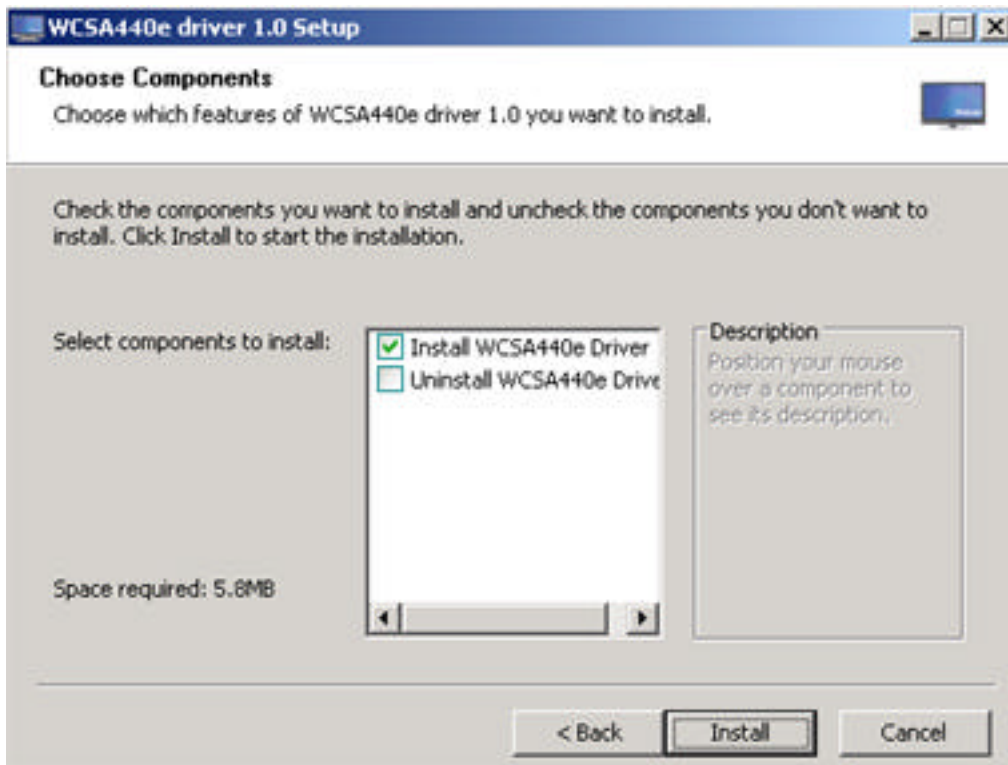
WCSA440e driver 1.0 Setup

Choose Components

Choose which features of WCSA440e driver 1.0 you want to install.

Check the components you want to install and uncheck the components you don't want to install. Click Install to start the installation.

Select components to install:

Install WCSA440e Driver

Uninstall WCSA440e Drive

Description

Position your mouse over a component to see its description.

Space required: 5.8MB

< Back

Install

Cancel